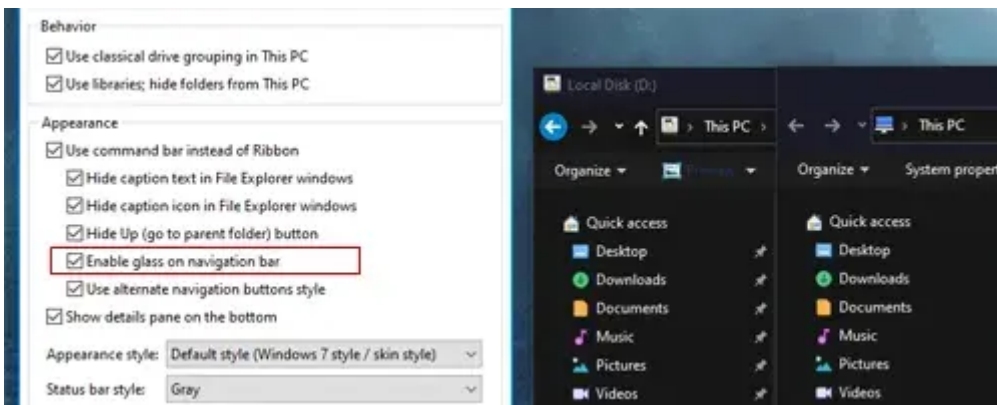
Behavior

☑ Use classical drive grouping in This PC

☑ Use libraries; hide folders from This PC

Appearance

☑ Use command bar instead of Ribbon

☑ Hide caption text in File Explorer windows

☑ Hide caption icon in File Explorer windows

☑ Hide Up (go to parent folder) button

☑ Enable glass on navigation bar

☑ Use alternate navigation buttons style

☑ Show details pane on the bottom

Appearance style: Default style (Windows 7 style / skin style)

Status bar style: Gray

Local Disk (D:)

This PC ›

Organize ▾ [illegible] ▾

Quick access

Desktop

Downloads

Documents

Music

Pictures

Videos

This PC

Organize ▾ System proper

Quick access

Desktop

Downloads

Documents

Music

Pictures

Videos